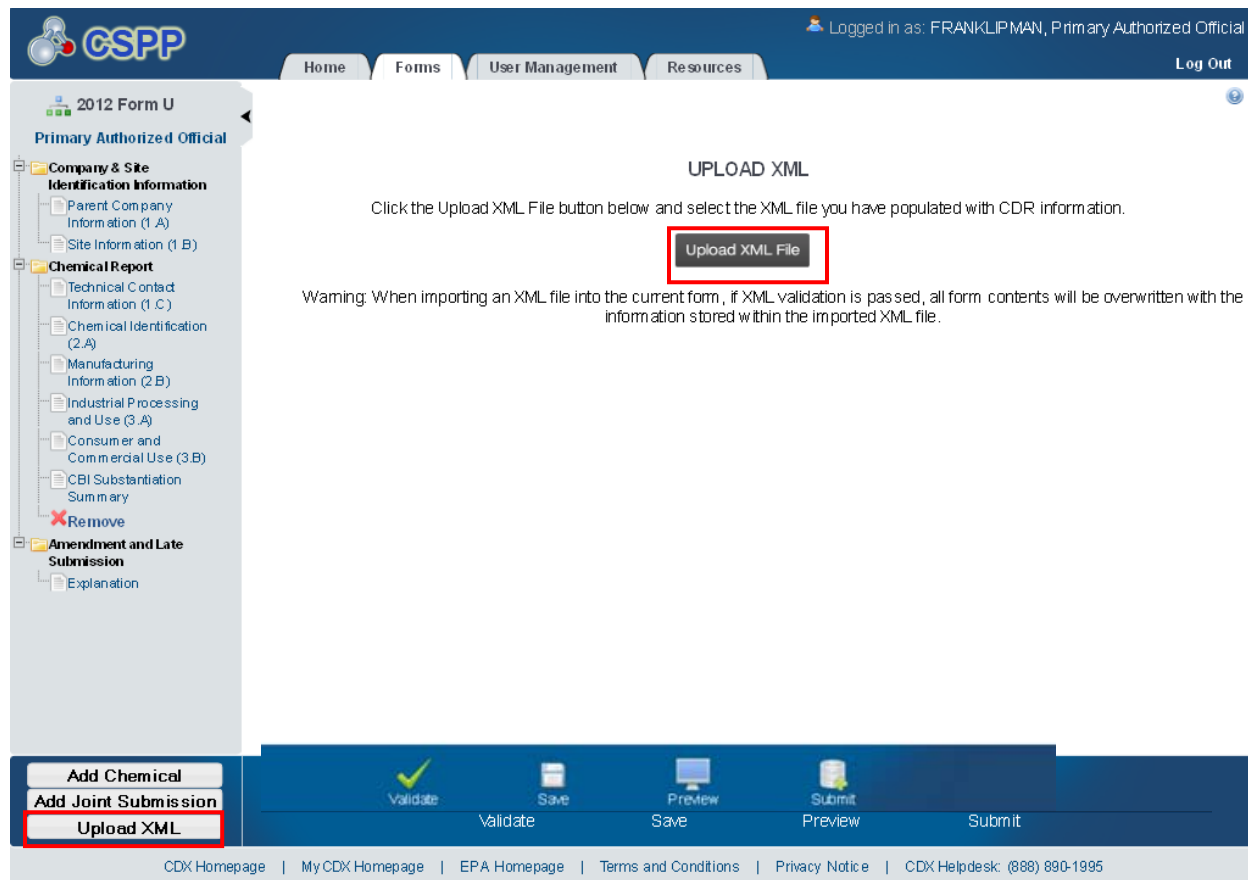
CSPP

Logged in as: FRANKLIPMAN, Primary Authorized Official

Home | Forms | User Management | Resources

Log Out

2012 Form U

Primary Authorized Official

Company & Site Identification Information
Parent Company Information (1.A)
Site Information (1.B)
Chemical Report
Technical Contact Information (1.C)
Chemical Identification (2.A)
Manufacturing Information (2.B)
Industrial Processing and Use (3.A)
Consumer and Commercial Use (3.B)
CBI Substantiation Summary
Remove
Amendment and Late Submission
Explanation

UPLOAD XML

Click the Upload XML File button below and select the XML file you have populated with CDR information.

Upload XML File

Warning: When importing an XML file into the current form, if XML validation is passed, all form contents will be overwritten with the information stored within the imported XML file.

Add Chemical
Add Joint Submission
Upload XML

Validate Save Preview Submit
Validate Save Preview Submit

CDX Homepage | MyCDX Homepage | EPA Homepage | Terms and Conditions | Privacy Notice | CDX Helpdesk: (888) 890-1995